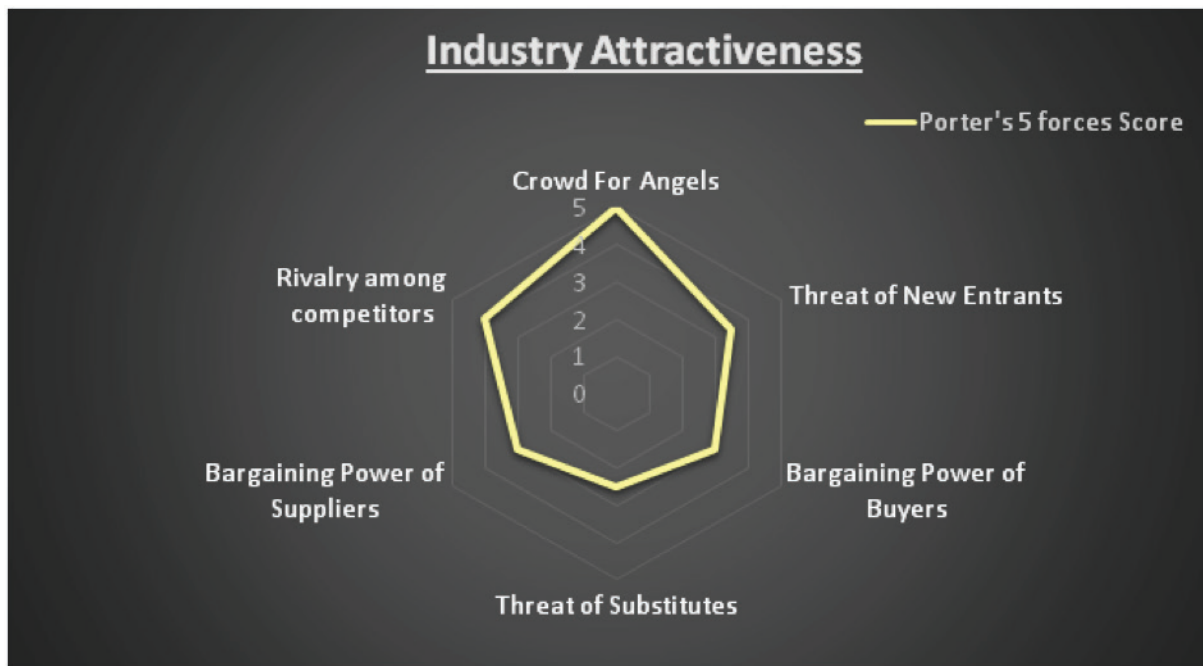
Industry Attractiveness

Porter's 5 forces Score

Crowd For Angels

5
4
3
2
1
0

Threat of New Entrants

Bargaining Power of Buyers

Threat of Substitutes

Bargaining Power of Suppliers

Rivalry among competitors